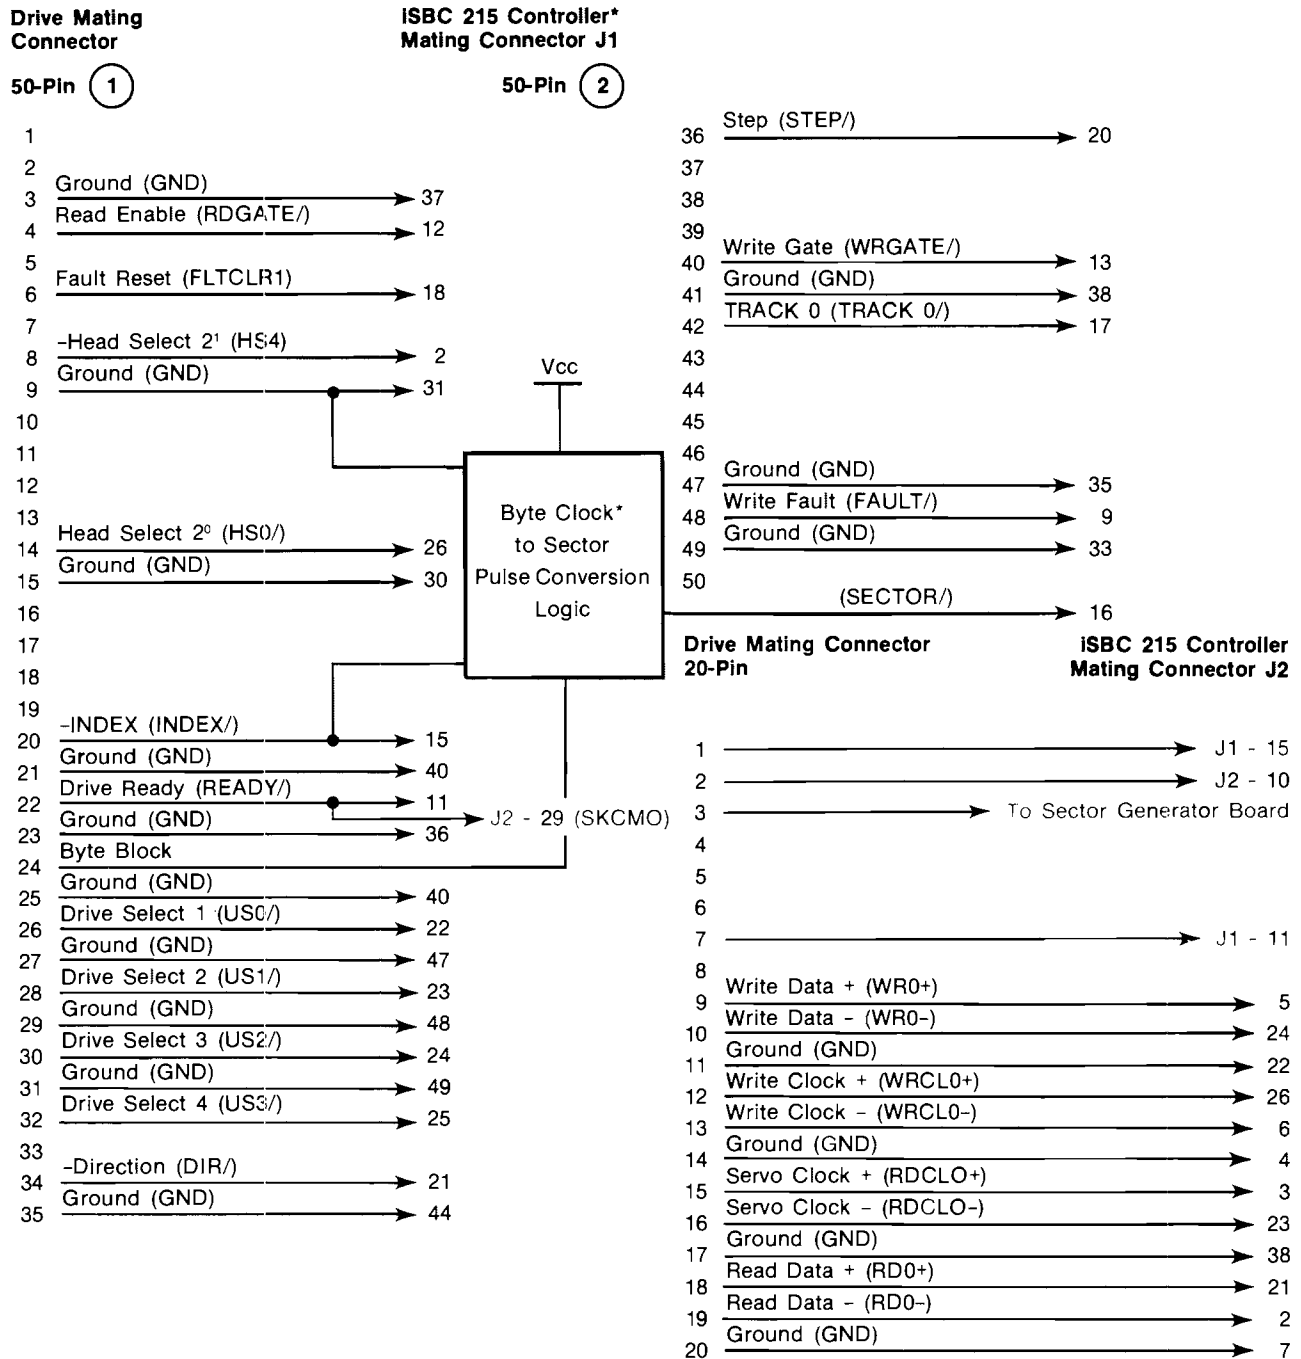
Drive Mating Connector

50-Pin (1)

iSBC 215 Controller* Mating Connector J1

50-Pin (2)

1
2 Ground (GND) 37
3 Read Enable (RDGATE/) 12
4
5 Fault Reset (FLTCLR1) 18
6
7 -Head Select 2¹ (HS4) 2
8 Ground (GND) 31
9
10
11
12
13 Head Select 2⁰ (HS0/) 26
14 Ground (GND) 30
15
16
17
18
19 -INDEX (INDEX/) 15
20 Ground (GND) 40
21 Drive Ready (READY/) 11
22 Ground (GND) 36
23 Byte Block
24 Ground (GND) 40
25 Drive Select 1 (US0/) 22
26 Ground (GND) 47
27 Drive Select 2 (US1/) 23
28 Ground (GND) 48
29 Drive Select 3 (US2/) 24
30 Ground (GND) 49
31 Drive Select 4 (US3/) 25
32
33 -Direction (DIR/) 21
34 Ground (GND) 44
35

J2 - 29 (SKCMO)

Vcc

Byte Clock* to Sector Pulse Conversion Logic

36 Step (STEP/) 20
37
38
39
40 Write Gate (WRGATE/) 13
41 Ground (GND) 38
42 TRACK 0 (TRACK 0/) 17
43
44
45
46
47 Ground (GND) 35
48 Write Fault (FAULT/) 9
49 Ground (GND) 33
50
(SECTOR/) 16

Drive Mating Connector 20-Pin

iSBC 215 Controller Mating Connector J2

1 J1 - 15
2 J2 - 10
3 To Sector Generator Board
4
5
6
7 J1 - 11
8
9 Write Data + (WR0+) 5
10 Write Data - (WR0-) 24
11 Ground (GND) 22
12 Write Clock + (WRCL0+) 26
13 Write Clock - (WRCL0-) 6
14 Ground (GND) 4
15 Servo Clock + (RDCLO+) 3
16 Servo Clock - (RDCLO-) 23
17 Ground (GND) 38
18 Read Data + (RD0+) 21
19 Read Data - (RD0-) 2
20 Ground (GND) 7